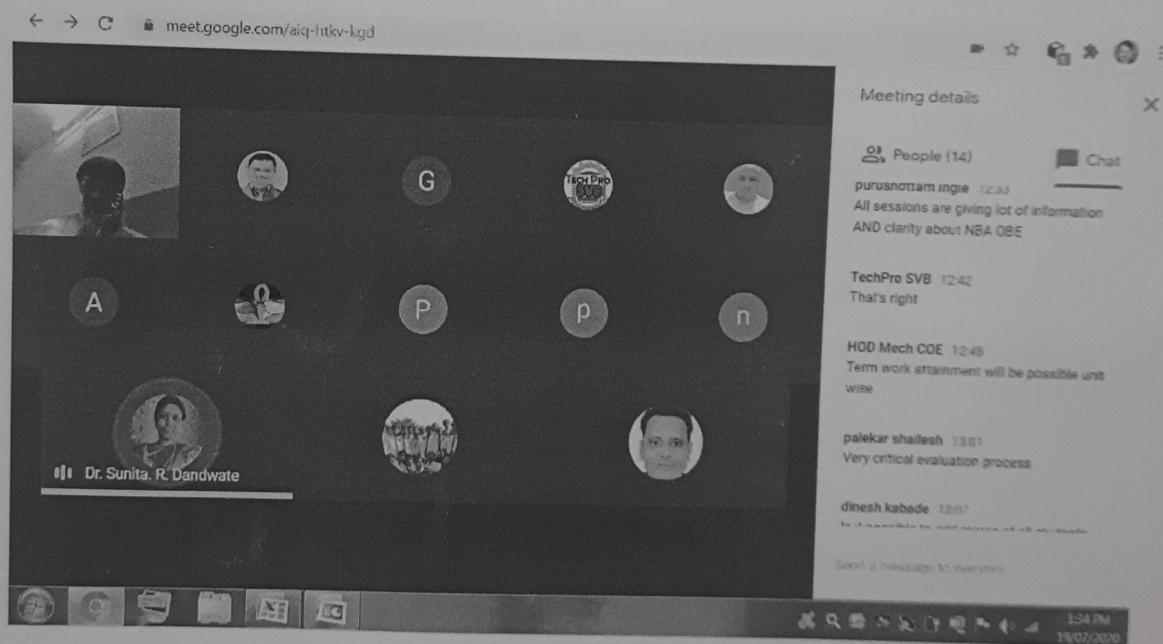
meet.google.com/aiq-htkv-kgd

G

TECH PRO SVB

A

P

p

n

Dr. Sunita. R. Dandwate

Meeting details

People (14)

Chat

purushottam ingle 12:33
All sessions are giving lot of information AND clarity about NBA OBE

TechPro SVB 12:42
That's right

HOD Mech COE 12:48
Term work attainment will be possible unit wise

palekar shailesh 13:01
Very critical evaluation process

dinesh kabade 13:07
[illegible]

Send a message to everyone

1:34 PM
19/07/2020